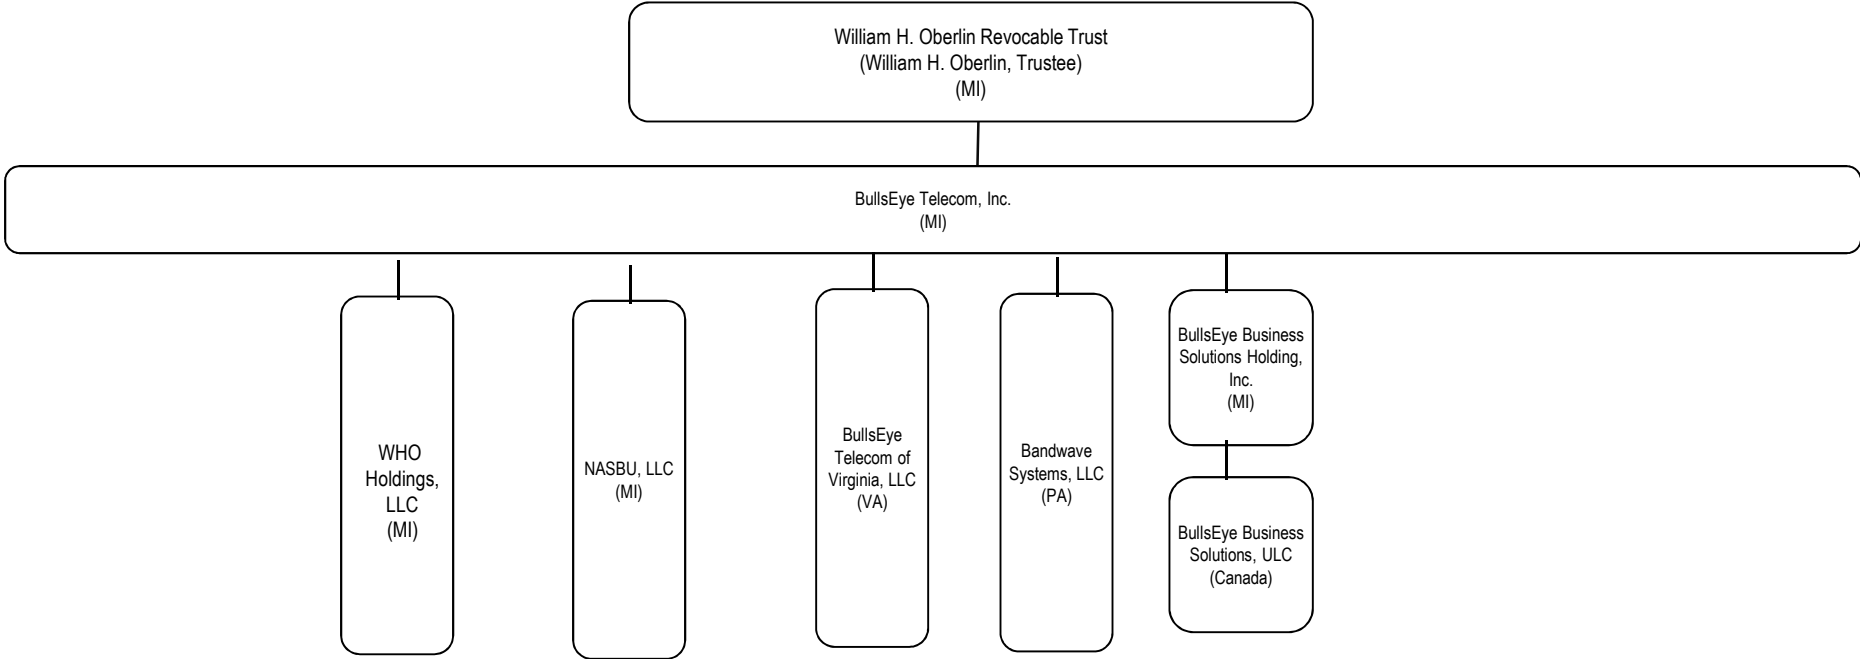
William H. Oberlin Revocable Trust
(William H. Oberlin, Trustee)
(MI)

BullsEye Telecom, Inc.
(MI)

WHO Holdings, LLC
(MI)

NASBU, LLC
(MI)

BullsEye Telecom of Virginia, LLC
(VA)

Bandwave Systems, LLC
(PA)

BullsEye Business Solutions Holding, Inc.
(MI)

BullsEye Business Solutions, ULC
(Canada)